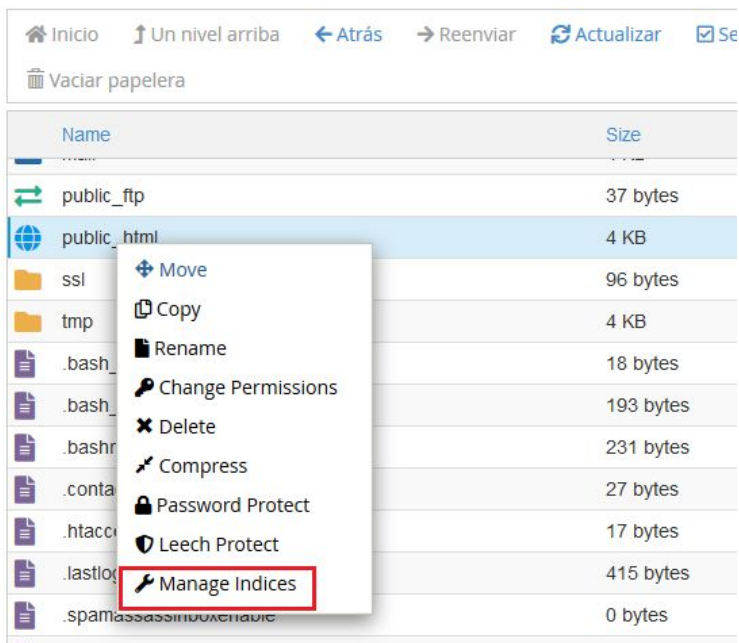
Inicio Un nivel arriba Atrás Reenviar Actualizar Se
Vaciar papelera

| Name | Size |
|---|---|
| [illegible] | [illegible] |
| public_ftp | 37 bytes |
| public_html | 4 KB |
| ssl | 96 bytes |
| tmp | 4 KB |
| .bash_ | 18 bytes |
| .bash_ | 193 bytes |
| .bashr | 231 bytes |
| .conta | 27 bytes |
| .htacc | 17 bytes |
| .lastlo | 415 bytes |
| .spamassassinboxenable | 0 bytes |

Move
Copy
Rename
Change Permissions
Delete
Compress
Password Protect
Leech Protect
Manage Indices